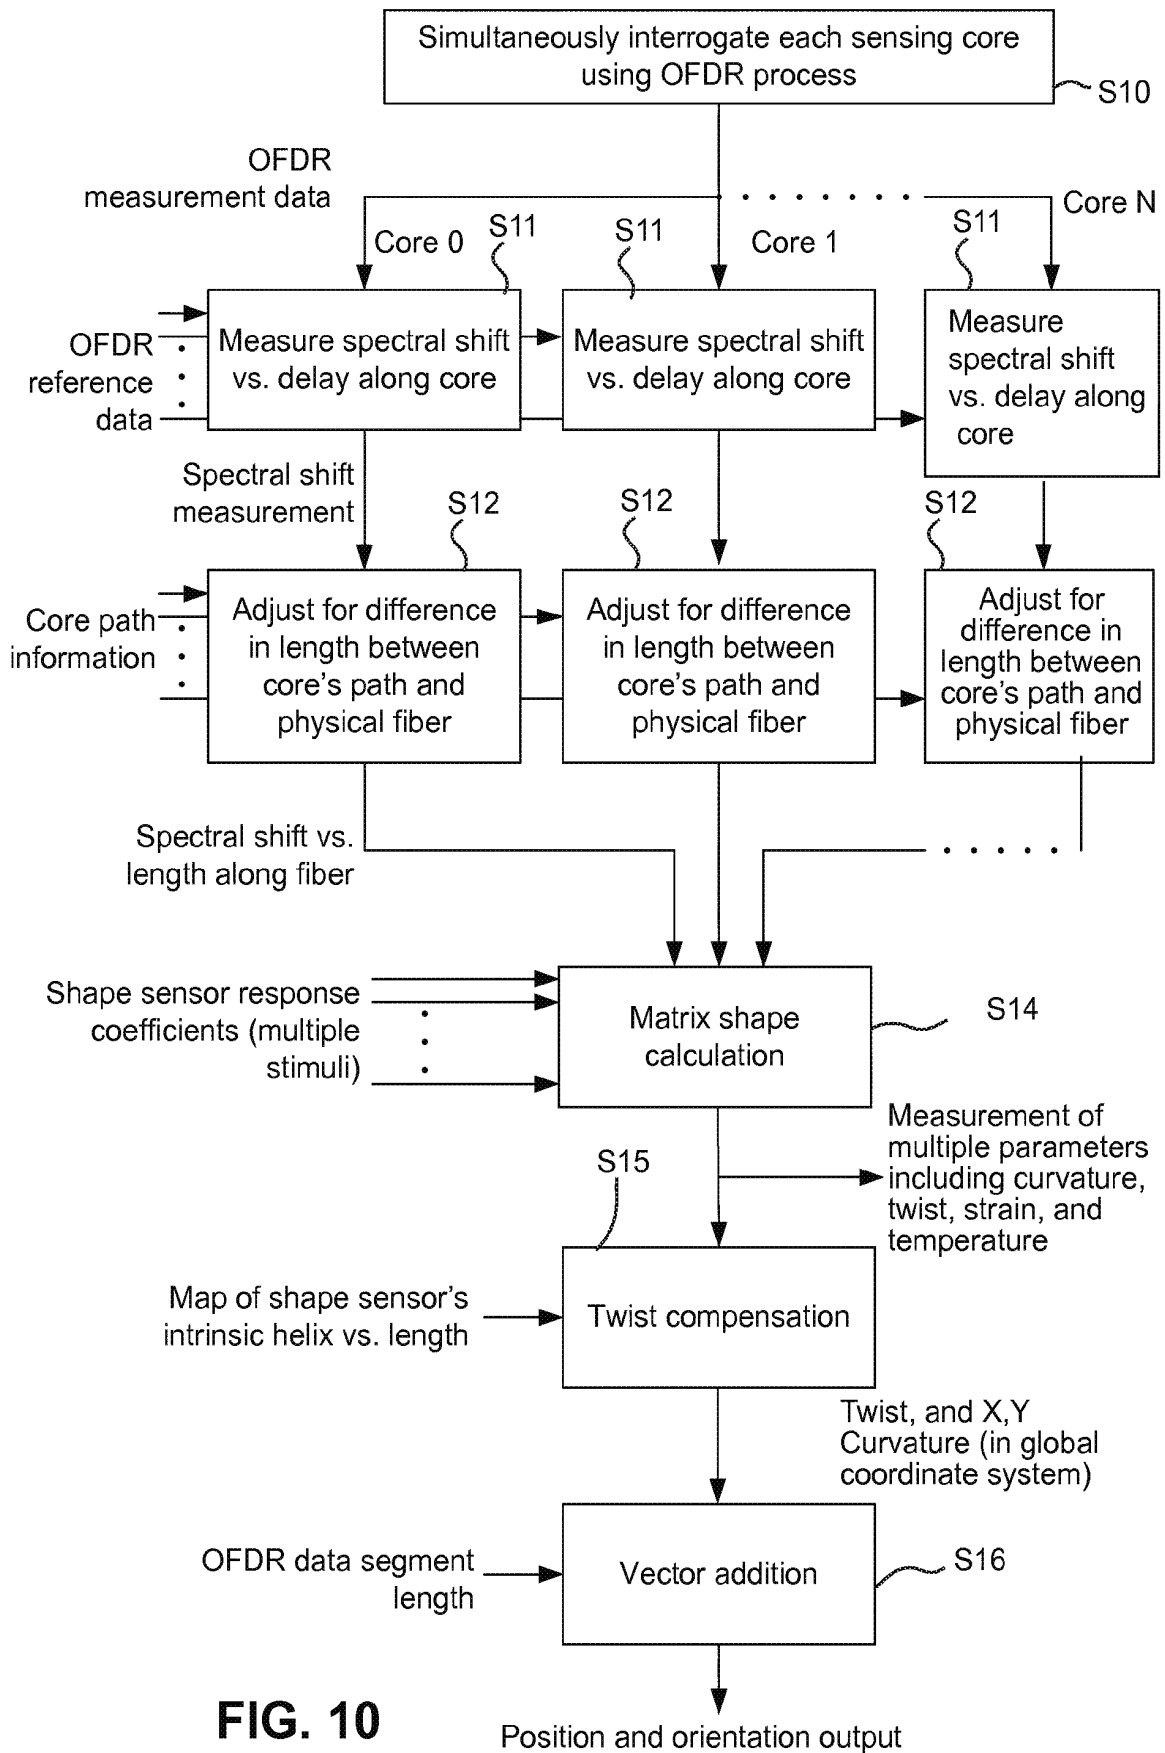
Simultaneously interrogate each sensing core using OFDR process

S10

OFDR measurement data

Core 0

S11

S11

Core 1

S11

Core N

OFDR reference data

Measure spectral shift vs. delay along core

Measure spectral shift vs. delay along core

Measure spectral shift vs. delay along core

Spectral shift measurement

S12

S12

S12

Core path information

Adjust for difference in length between core's path and physical fiber

Adjust for difference in length between core's path and physical fiber

Adjust for difference in length between core's path and physical fiber

Spectral shift vs. length along fiber

Shape sensor response coefficients (multiple stimuli)

Matrix shape calculation

S14

Measurement of multiple parameters including curvature, twist, strain, and temperature

S15

Map of shape sensor's intrinsic helix vs. length

Twist compensation

Twist, and X,Y Curvature (in global coordinate system)

OFDR data segment length

Vector addition

S16

FIG. 10

Position and orientation output